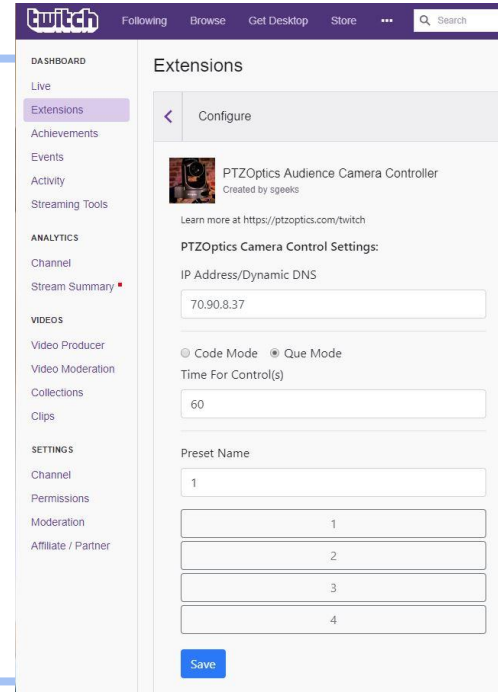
twitch Following Browse Get Desktop Store ··· Search

DASHBOARD
Live
Extensions
Achievements
Events
Activity
Streaming Tools

ANALYTICS
Channel
Stream Summary

VIDEOS
Video Producer
Video Moderation
Collections
Clips

SETTINGS
Channel
Permissions
Moderation
Affiliate / Partner

Extensions

Configure

PTZOptics Audience Camera Controller
Created by sgeeks

Learn more at https://ptzoptics.com/twitch

PTZOptics Camera Control Settings:

IP Address/Dynamic DNS

70.90.8.37

Code Mode Que Mode

Time For Control(s)

60

Preset Name

1

1

2

3

4

Save